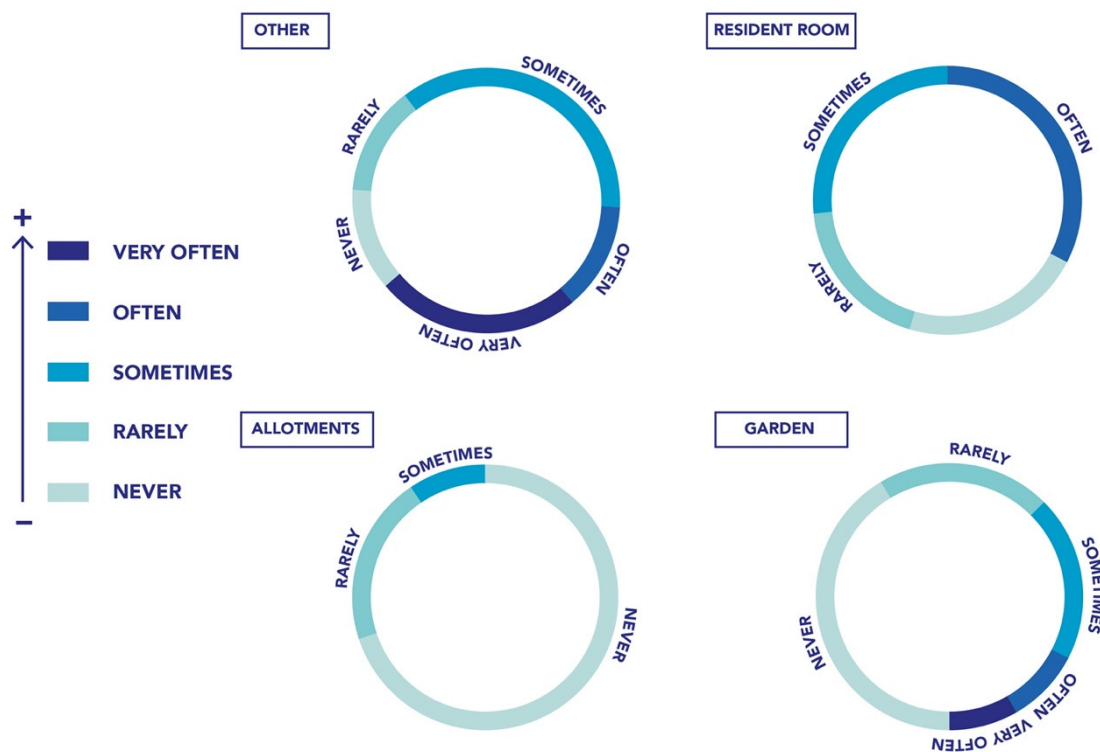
+

VERY OFTEN

OFTEN

SOMETIMES

RARELY

NEVER

−

OTHER

SOMETIMES

RARELY

NEVER

OFTEN

VERY OFTEN

RESIDENT ROOM

SOMETIMES

OFTEN

RARELY

ALLOTMENTS

SOMETIMES

RARELY

NEVER

GARDEN

RARELY

SOMETIMES

NEVER

OFTEN

VERY OFTEN